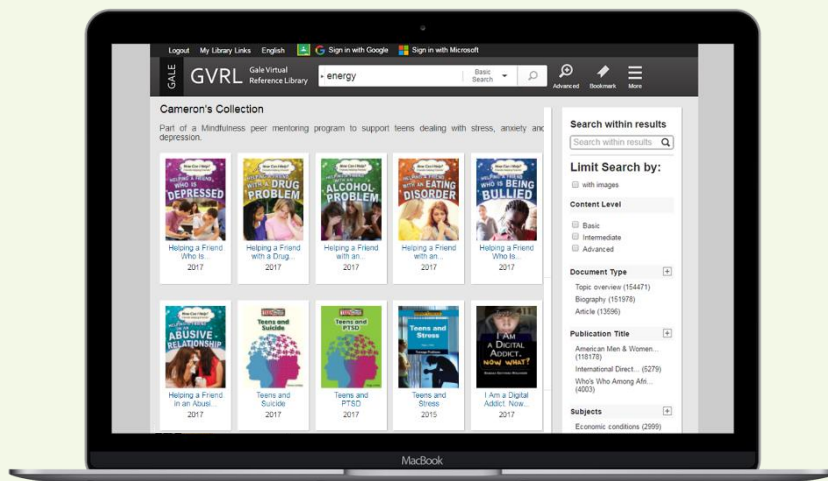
Logout My Library Links English Sign in with Google Sign in with Microsoft

GALE GVRL Gale Virtual Reference Library energy Basic Search Advanced Bookmark More

Cameron's Collection

Part of a Mindfulness peer mentoring program to support teens dealing with stress, anxiety and depression.

How Can I Help? HELPING A FRIEND WHO IS DEPRESSED
Helping a Friend Who Is...
2017

How Can I Help? HELPING A FRIEND WITH A DRUG PROBLEM
Helping a Friend with a Drug...
2017

How Can I Help? HELPING A FRIEND WITH AN ALCOHOL PROBLEM
Helping a Friend with an...
2017

How Can I Help? HELPING A FRIEND WITH AN EATING DISORDER
Helping a Friend with an...
2017

How Can I Help? HELPING A FRIEND WHO IS BEING BULLIED
Helping a Friend Who Is...
2017

How Can I Help? HELPING A FRIEND IN AN ABUSIVE RELATIONSHIP
Helping a Friend in an Abusi...
2017

Teens and Suicide
Teens and Suicide
2017

Teens and PTSD
Teens and PTSD
2017

Teens and Stress
Teens and Stress
2015

I AM A DIGITAL ADDICT. NOW WHAT?
I Am a Digital Addict. Now...
2017

Search within results
Search within results

Limit Search by:
with images

Content Level
Basic
Intermediate
Advanced

Document Type
Topic overview (154471)
Biography (151978)
Article (13596)

Publication Title
American Men & Women... (118178)
International Direct... (5279)
Who's Who Among Afri... (4003)

Subjects
Economic conditions (2999)

MacBook